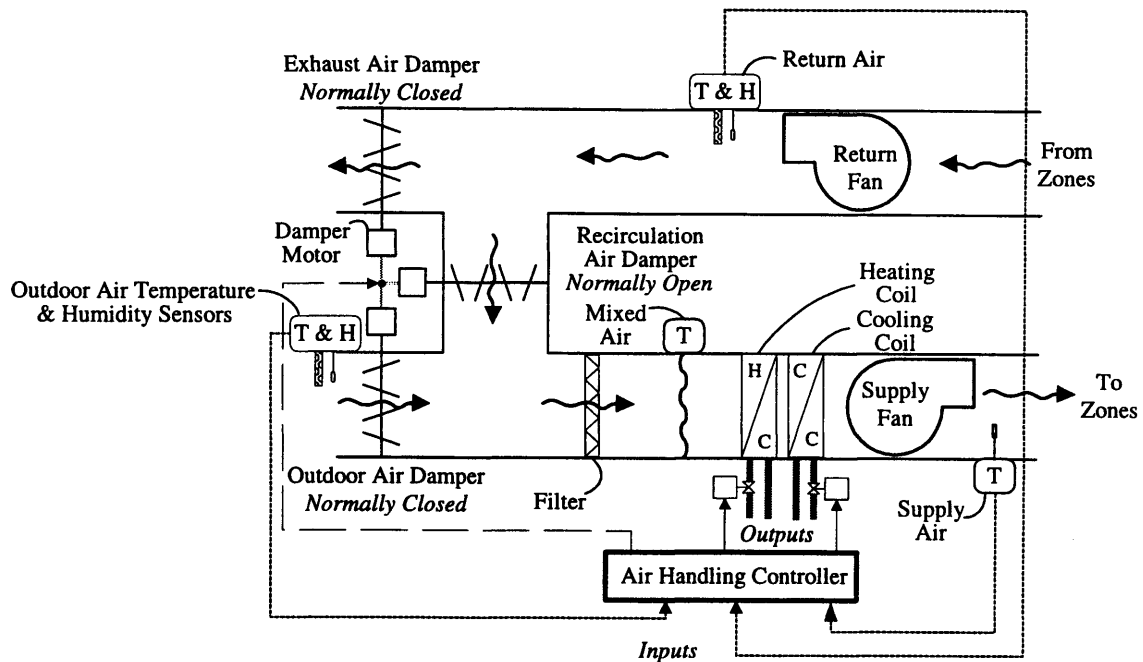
Exhaust Air Damper
*Normally Closed*

T & H

Return Air

Return Fan

From Zones

Damper Motor

Recirculation Air Damper
*Normally Open*

Heating Coil

Cooling Coil

Outdoor Air Temperature & Humidity Sensors

T & H

Mixed Air

T

H

C

C

C

Supply Fan

To Zones

Outdoor Air Damper
*Normally Closed*

Filter

*Outputs*

T

Supply Air

Air Handling Controller

*Inputs*